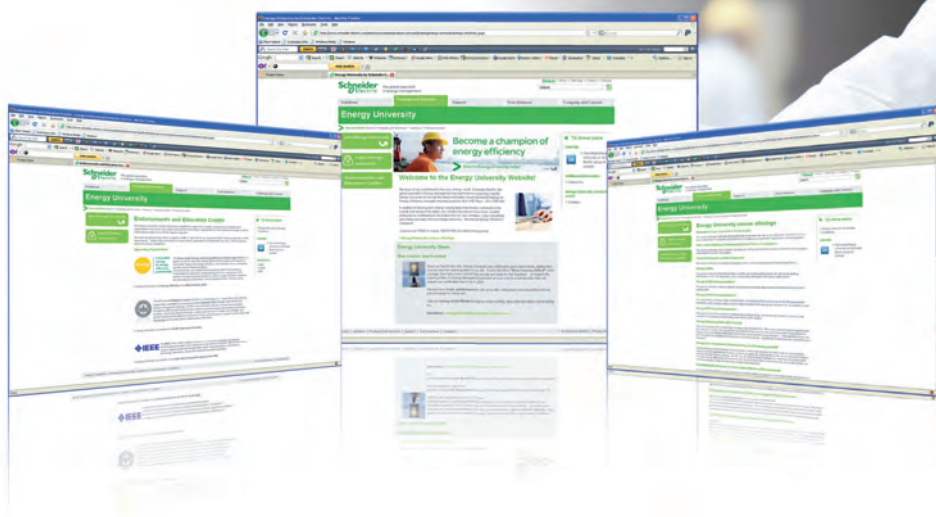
Schneider Electric

Energy University

Become a champion of energy efficiency

Welcome to the Energy University Website!

Energy University News

Schneider Electric

Energy University

Endorsements and Education Credit

IEEE

Schneider Electric

Energy University

Energy University course offerings